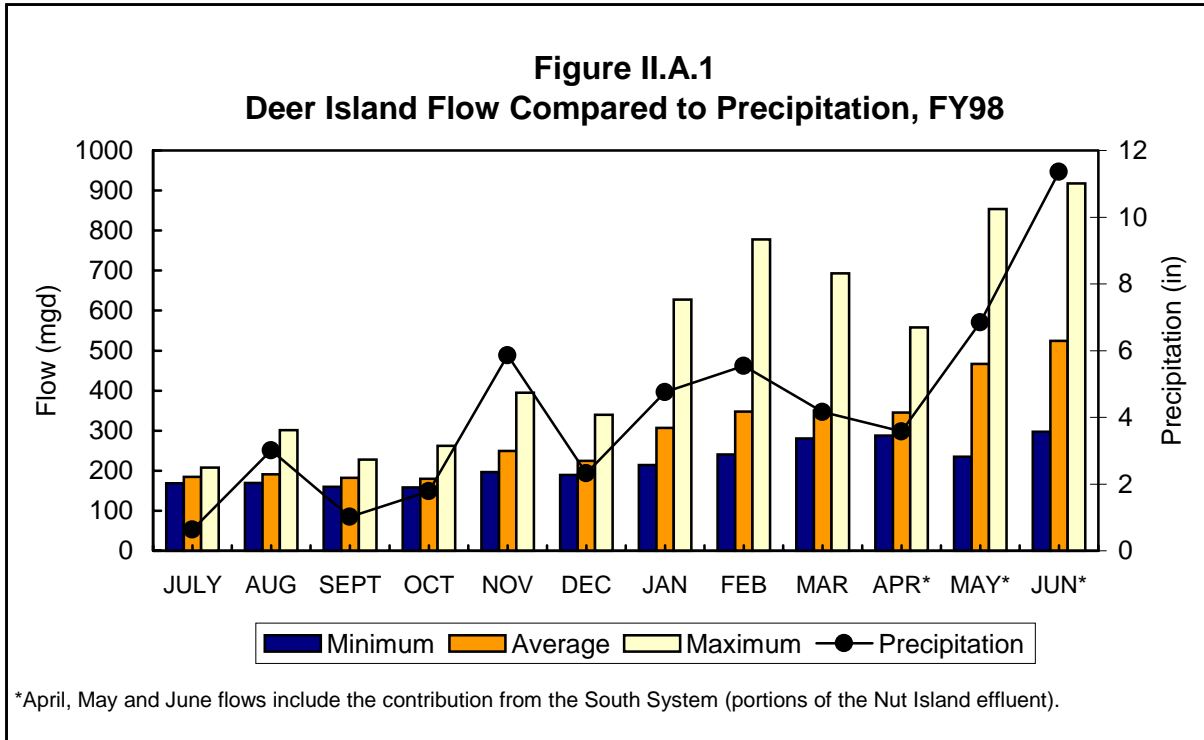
Figure II.A.1
Deer Island Flow Compared to Precipitation, FY98

Flow (mgd)
1000
900
800
700
600
500
400
300
200
100
0

Precipitation (in)
12
10
8
6
4
2
0

JULY AUG SEPT OCT NOV DEC JAN FEB MAR APR* MAY* JUN*

Minimum Average Maximum Precipitation

*April, May and June flows include the contribution from the South System (portions of the Nut Island effluent).